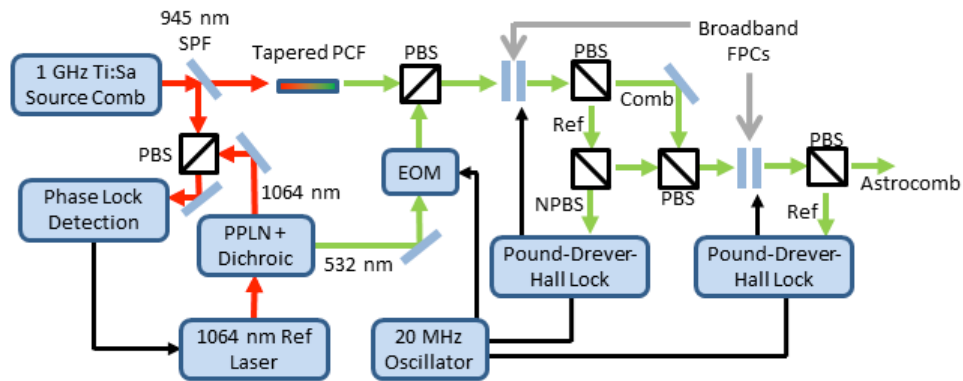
945 nm SPF

1 GHz Ti:Sa Source Comb

Tapered PCF

PBS

Broadband FPCs

PBS

Comb

Ref

PBS

Phase Lock Detection

1064 nm

EOM

NPBS

PBS

PBS

Astrocomb

Ref

PPLN + Dichroic

532 nm

Pound-Drever-Hall Lock

Pound-Drever-Hall Lock

1064 nm Ref Laser

20 MHz Oscillator